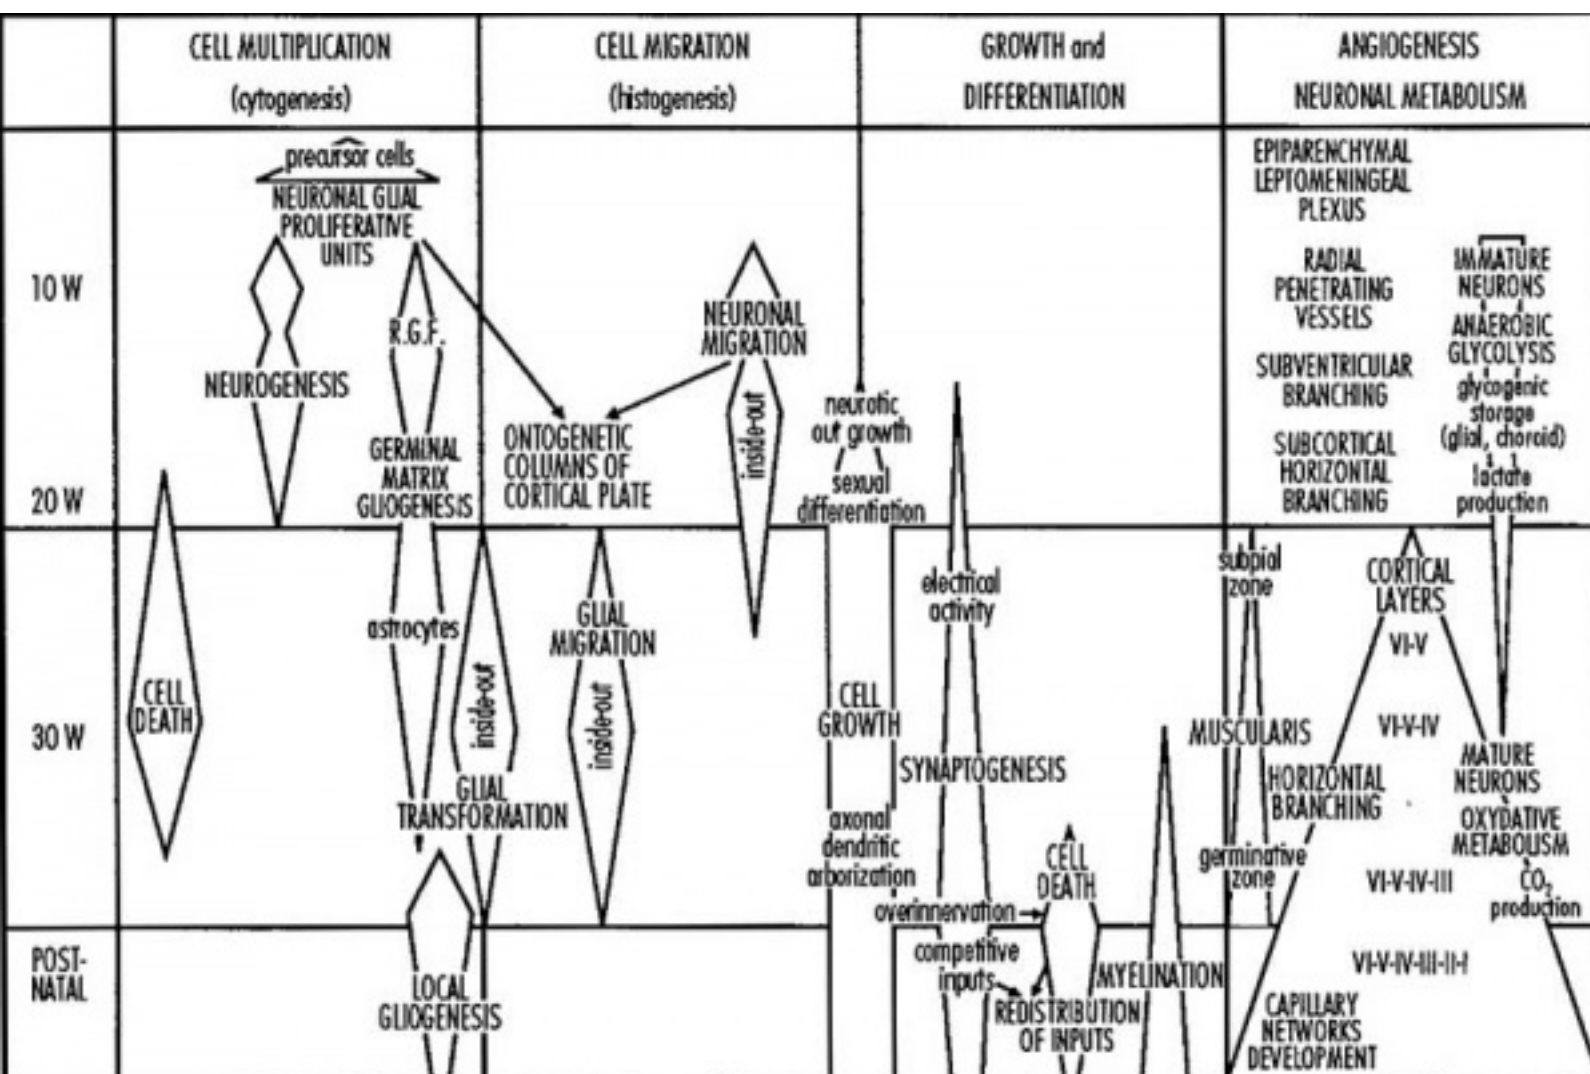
CELL MULTIPLICATION (cytogenesis)

CELL MIGRATION (histogenesis)

GROWTH and DIFFERENTIATION

ANGIOGENESIS NEURONAL METABOLISM

10 W

20 W

30 W

POST-NATAL

precursor cells

NEURONAL GLIAL PROLIFERATIVE UNITS

NEUROGENESIS

R.G.F.

GERMINAL MATRIX GLIOGENESIS

astrocytes

CELL DEATH

inside-out

GLIAL TRANSFORMATION

LOCAL GLIOGENESIS

NEURONAL MIGRATION

inside-out

ONTOGENETIC COLUMNS OF CORTICAL PLATE

GLIAL MIGRATION

inside-out

neuritic out growth

sexual differentiation

CELL GROWTH

axonal dendritic arborization

electrical activity

SYNAPTOGENESIS

overinnervation

competitive inputs

CELL DEATH

REDISTRIBUTION OF INPUTS

MYELINATION

EPIPARENCHYMAL LEPTOMENINGEAL PLEXUS

RADIAL PENETRATING VESSELS

SUBVENTRICULAR BRANCHING

SUBCORTICAL HORIZONTAL BRANCHING

IMMATURE NEURONS

ANAEROBIC GLYCOLYSIS

glycogenic storage (glial, choroid)

lactate production

subpial zone

MUSCULARIS

germinative zone

CORTICAL LAYERS

VI-V

VI-V-IV

HORIZONTAL BRANCHING

VI-V-IV-III

VI-V-IV-III-II-I

CAPILLARY NETWORKS DEVELOPMENT

MATURE NEURONS

OXYDATIVE METABOLISM

$CO_2$ production